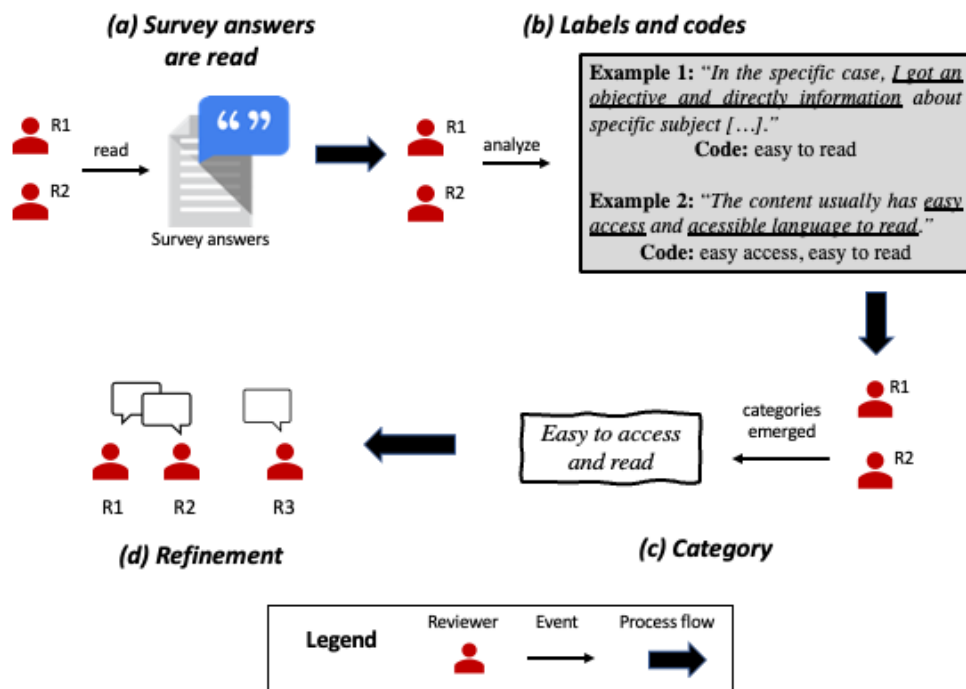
(a) Survey answers are read

R1

R2

read

Survey answers

R1

R2

(b) Labels and codes

analyze

Example 1: "In the specific case, I got an objective and directly information about specific subject […]."
Code: easy to read

Example 2: "The content usually has easy access and acessible language to read."
Code: easy access, easy to read

R1

R2

categories emerged

Easy to access and read

(c) Category

R1 R2 R3

(d) Refinement

Legend
Reviewer
Event
Process flow